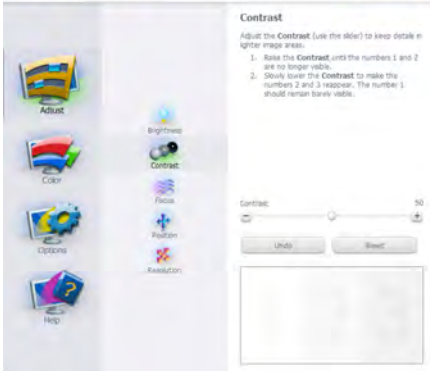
Adjust

Color

Options

Help

Brightness

Contrast

Focus

Position

Resolution

Contrast

Adjust the Contrast (use the slider) to keep detail in lighter image areas.

1. Raise the Contrast until the numbers 1 and 2 are no longer visible.
2. Slowly lower the Contrast to make the numbers 2 and 3 reappear. The number 1 should remain barely visible.

Contrast 50

Undo Reset